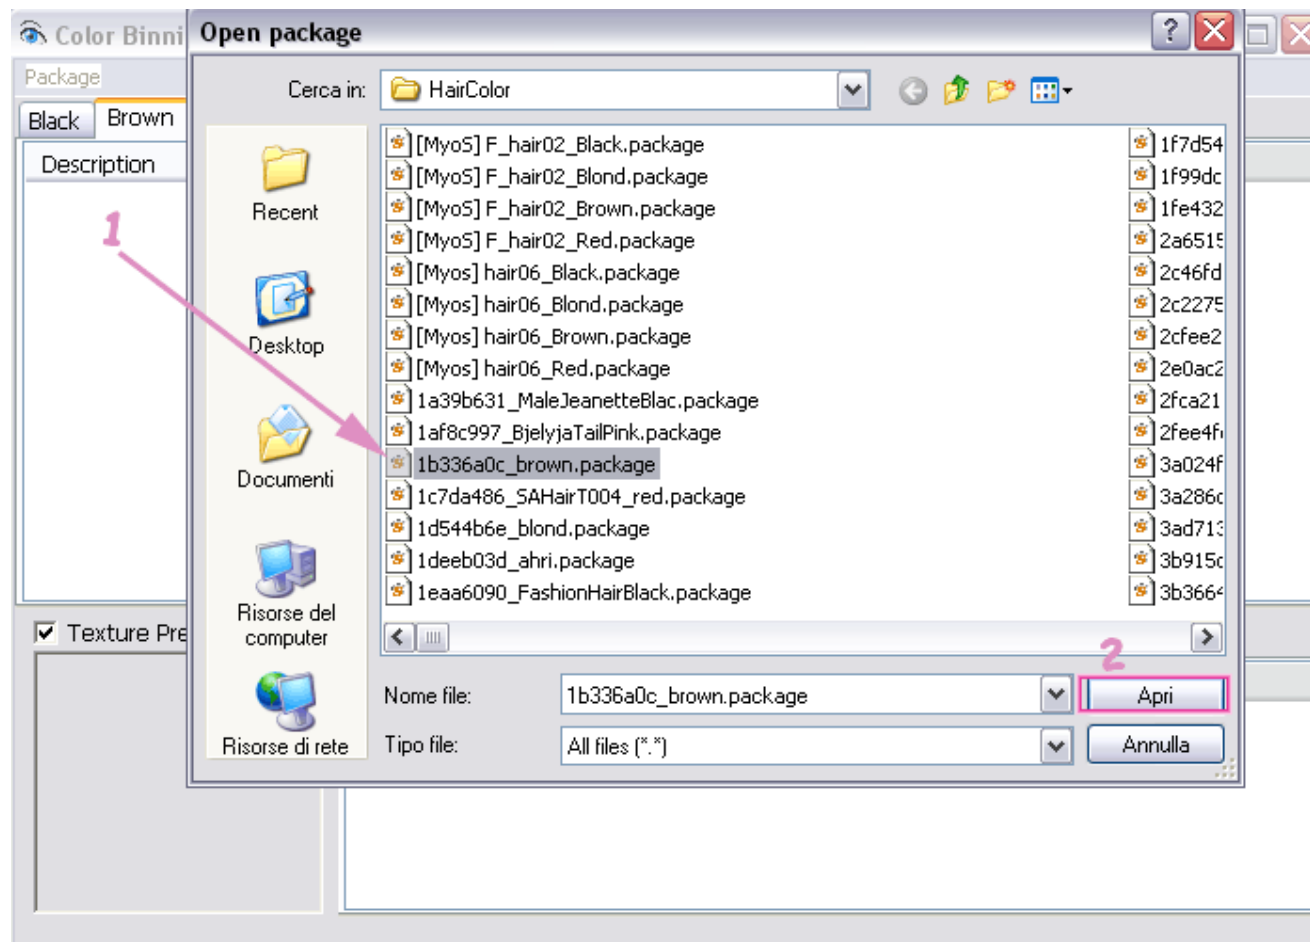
Color Binni

Package

Black | Brown

Description

Texture Pre

Open package

Cerca in: HairColor

Recent

Desktop

Documenti

Risorse del computer

Risorse di rete

[MyoS] F_hair02_Black.package
[MyoS] F_hair02_Blond.package
[MyoS] F_hair02_Brown.package
[MyoS] F_hair02_Red.package
[Myos] hair06_Black.package
[Myos] hair06_Blond.package
[Myos] hair06_Brown.package
[Myos] hair06_Red.package
1a39b631_MaleJeanetteBlac.package
1af8c997_BjelyjaTailPink.package
1b336a0c_brown.package
1c7da486_SAHairT004_red.package
1d544b6e_blond.package
1deeb03d_ahri.package
1eaa6090_FashionHairBlack.package

1f7d54
1f99dc
1fe432
2a6515
2c46fd
2c2275
2cfee2
2e0ac2
2fca21
2fee4f
3a024f
3a286
3ad713
3b915
3b366

1

2

Nome file: 1b336a0c_brown.package

Tipo file: All files (*.*)

Apri

Annulla